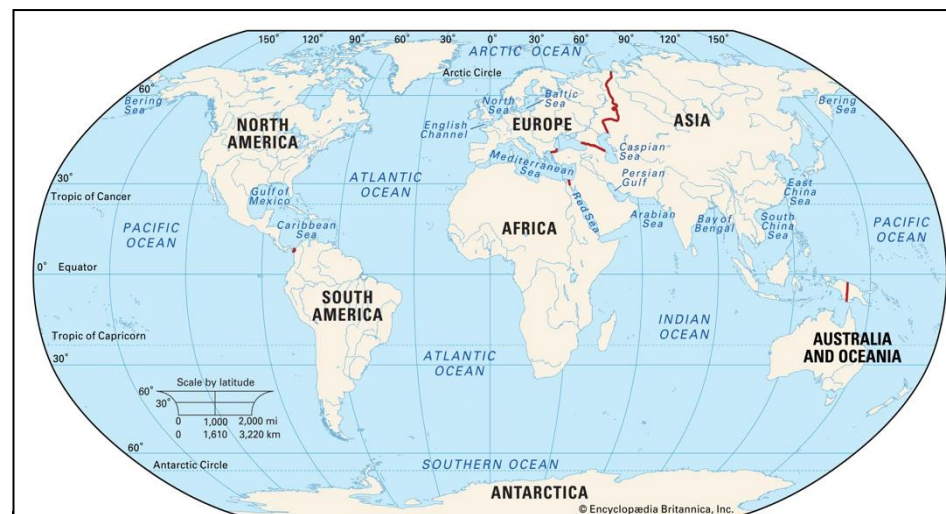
150° 120° 90° 60° 30° 0° 30° 60° 90° 120° 150°

ARCTIC OCEAN

Arctic Circle

60°

Bering Sea

Baltic Sea

North Sea

Bering Sea

NORTH AMERICA

English Channel

EUROPE

ASIA

Caspian Sea

Mediterranean Sea

30°

Tropic of Cancer

ATLANTIC OCEAN

Gulf of Mexico

Persian Gulf

East China Sea

Red Sea

PACIFIC OCEAN

Caribbean Sea

AFRICA

Arabian Sea

Bay of Bengal

South China Sea

PACIFIC OCEAN

0° Equator

SOUTH AMERICA

INDIAN OCEAN

Tropic of Capricorn

AUSTRALIA AND OCEANIA

30°

ATLANTIC OCEAN

Scale by latitude

60°

30°

0°

| 0 | 1,000 | 2,000 mi |
|---|---|---|
| 0 | 1,610 | 3,220 km |

60°

Antarctic Circle

SOUTHERN OCEAN

ANTARCTICA

© Encyclopædia Britannica, Inc.